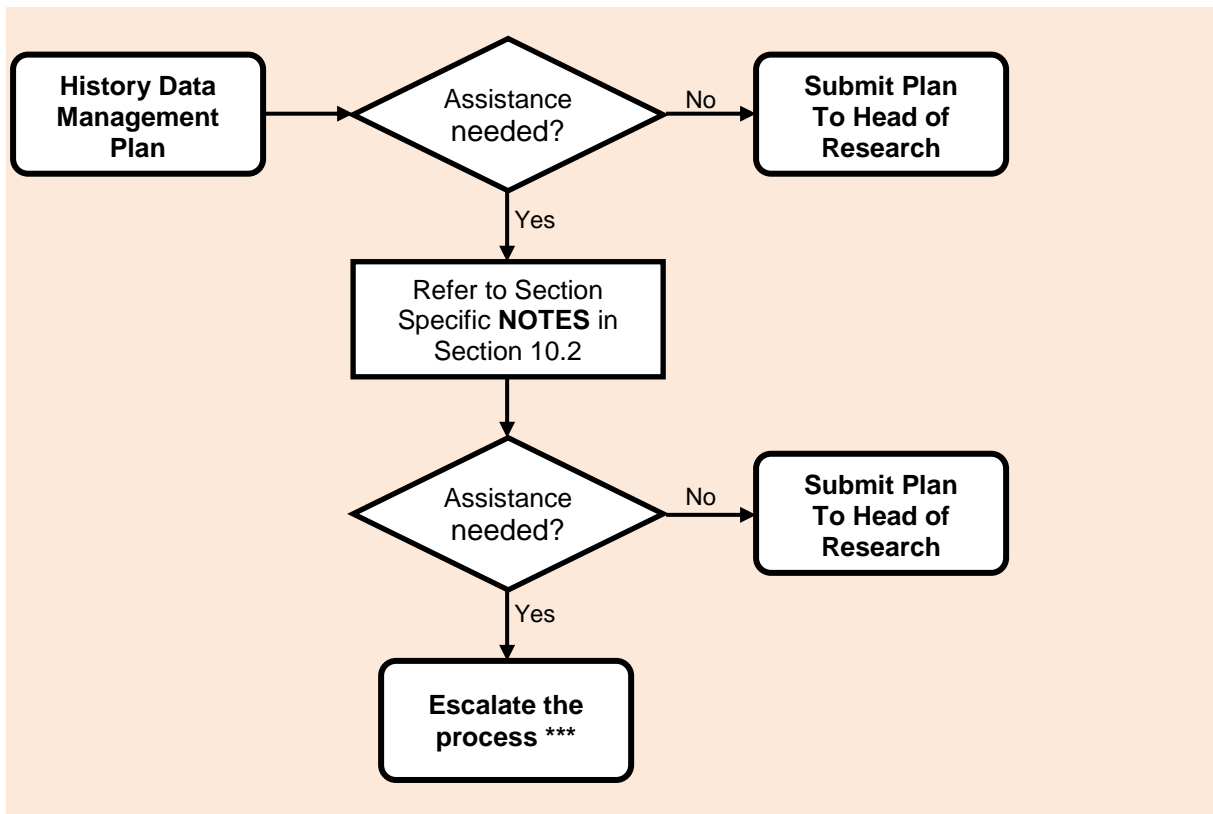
History Data Management Plan

Assistance needed?

No

Submit Plan To Head of Research

Yes

Refer to Section Specific NOTES in Section 10.2

Assistance needed?

No

Submit Plan To Head of Research

Yes

Escalate the process ***